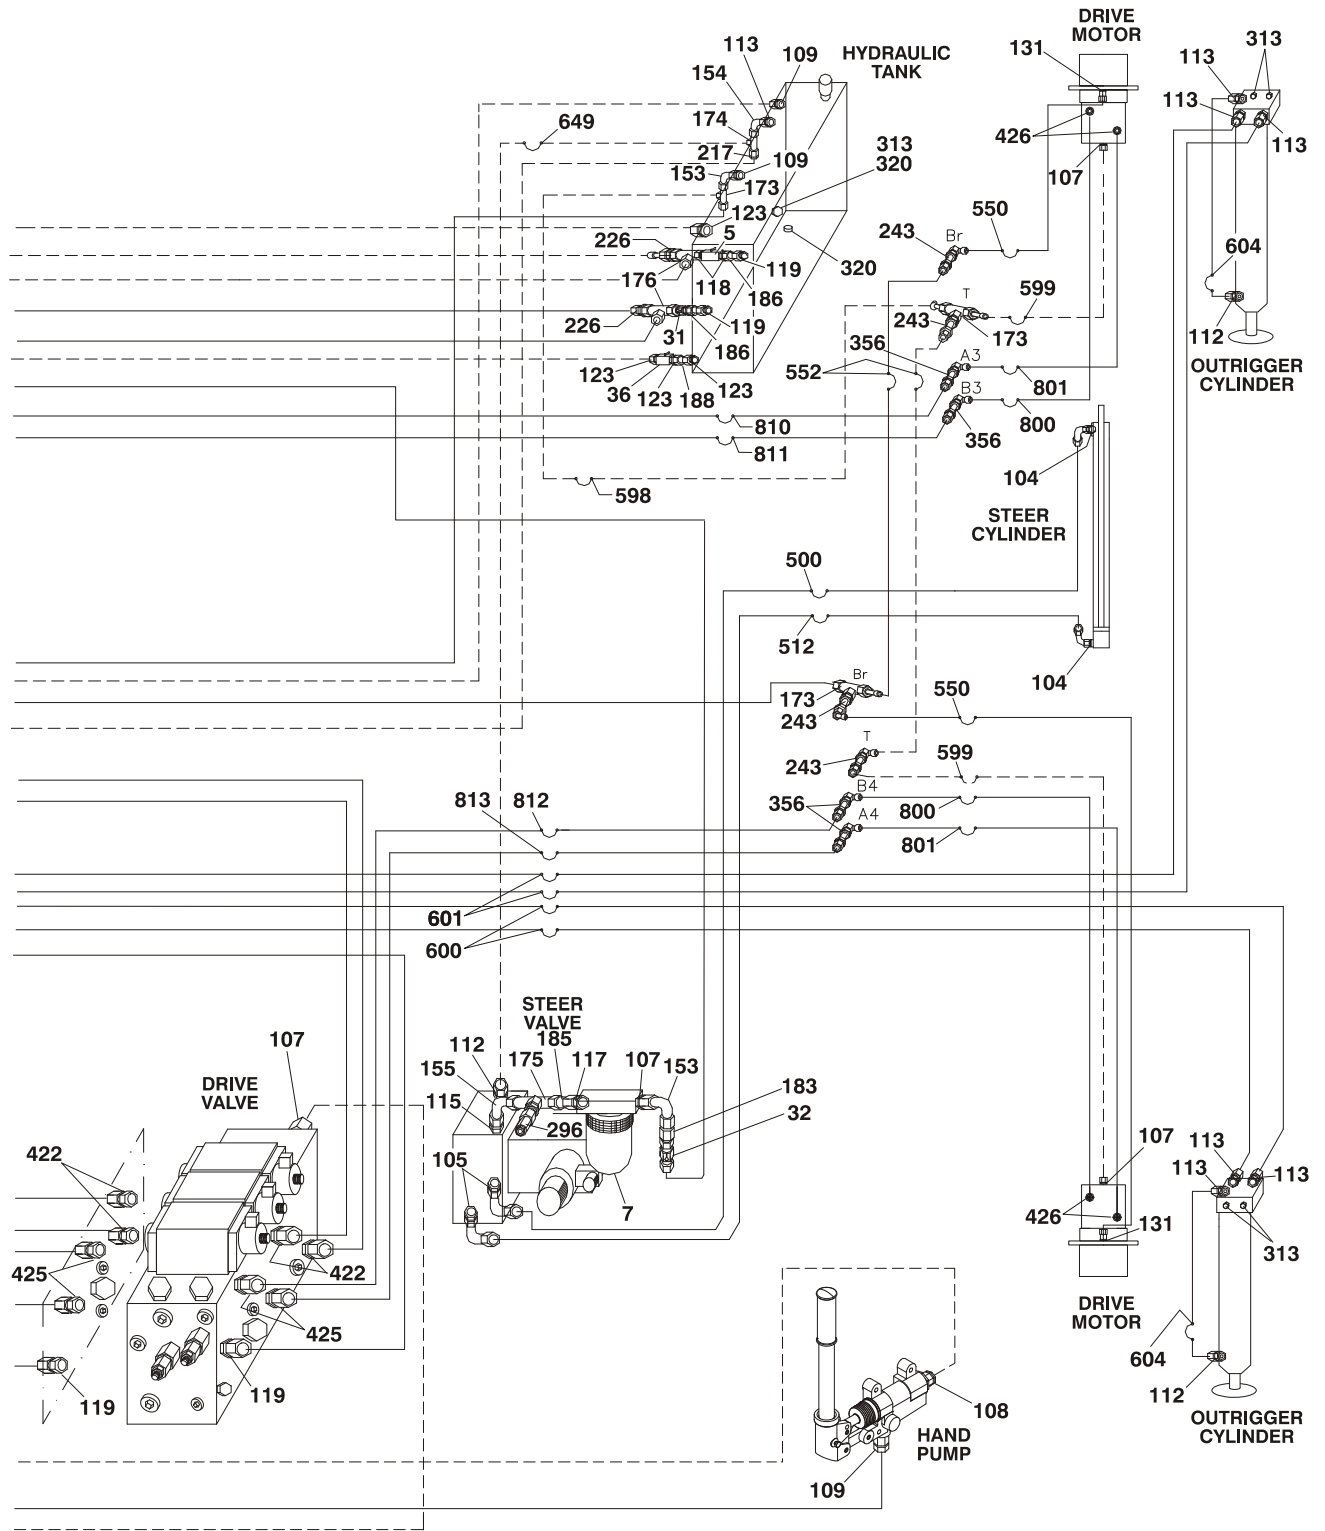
113
109
HYDRAULIC TANK
154
649
174
217
109
313
320
153
173
123
226
5
176
119
118
186
320
226
31
119
186
123
36
123
188
123
810
811
598

DRIVE MOTOR
131
426
107
243
Br
550
243
T
173
599
356
A3
552
801
B3
800
356
104
STEER CYLINDER
500
512
104

113
313
113
113
604
112
OUTRIGGER CYLINDER

Br
173
243
550
243
T
599
813
812
356
B4
800
A4
801
601
600

STEER VALVE
185
112
175
117
107
153
155
115
296
183
32
105
7

107
DRIVE VALVE
422
425
422
425
119
119

107
426
131
DRIVE MOTOR
113
113
113
313
604
112
OUTRIGGER CYLINDER

108
HAND PUMP
109